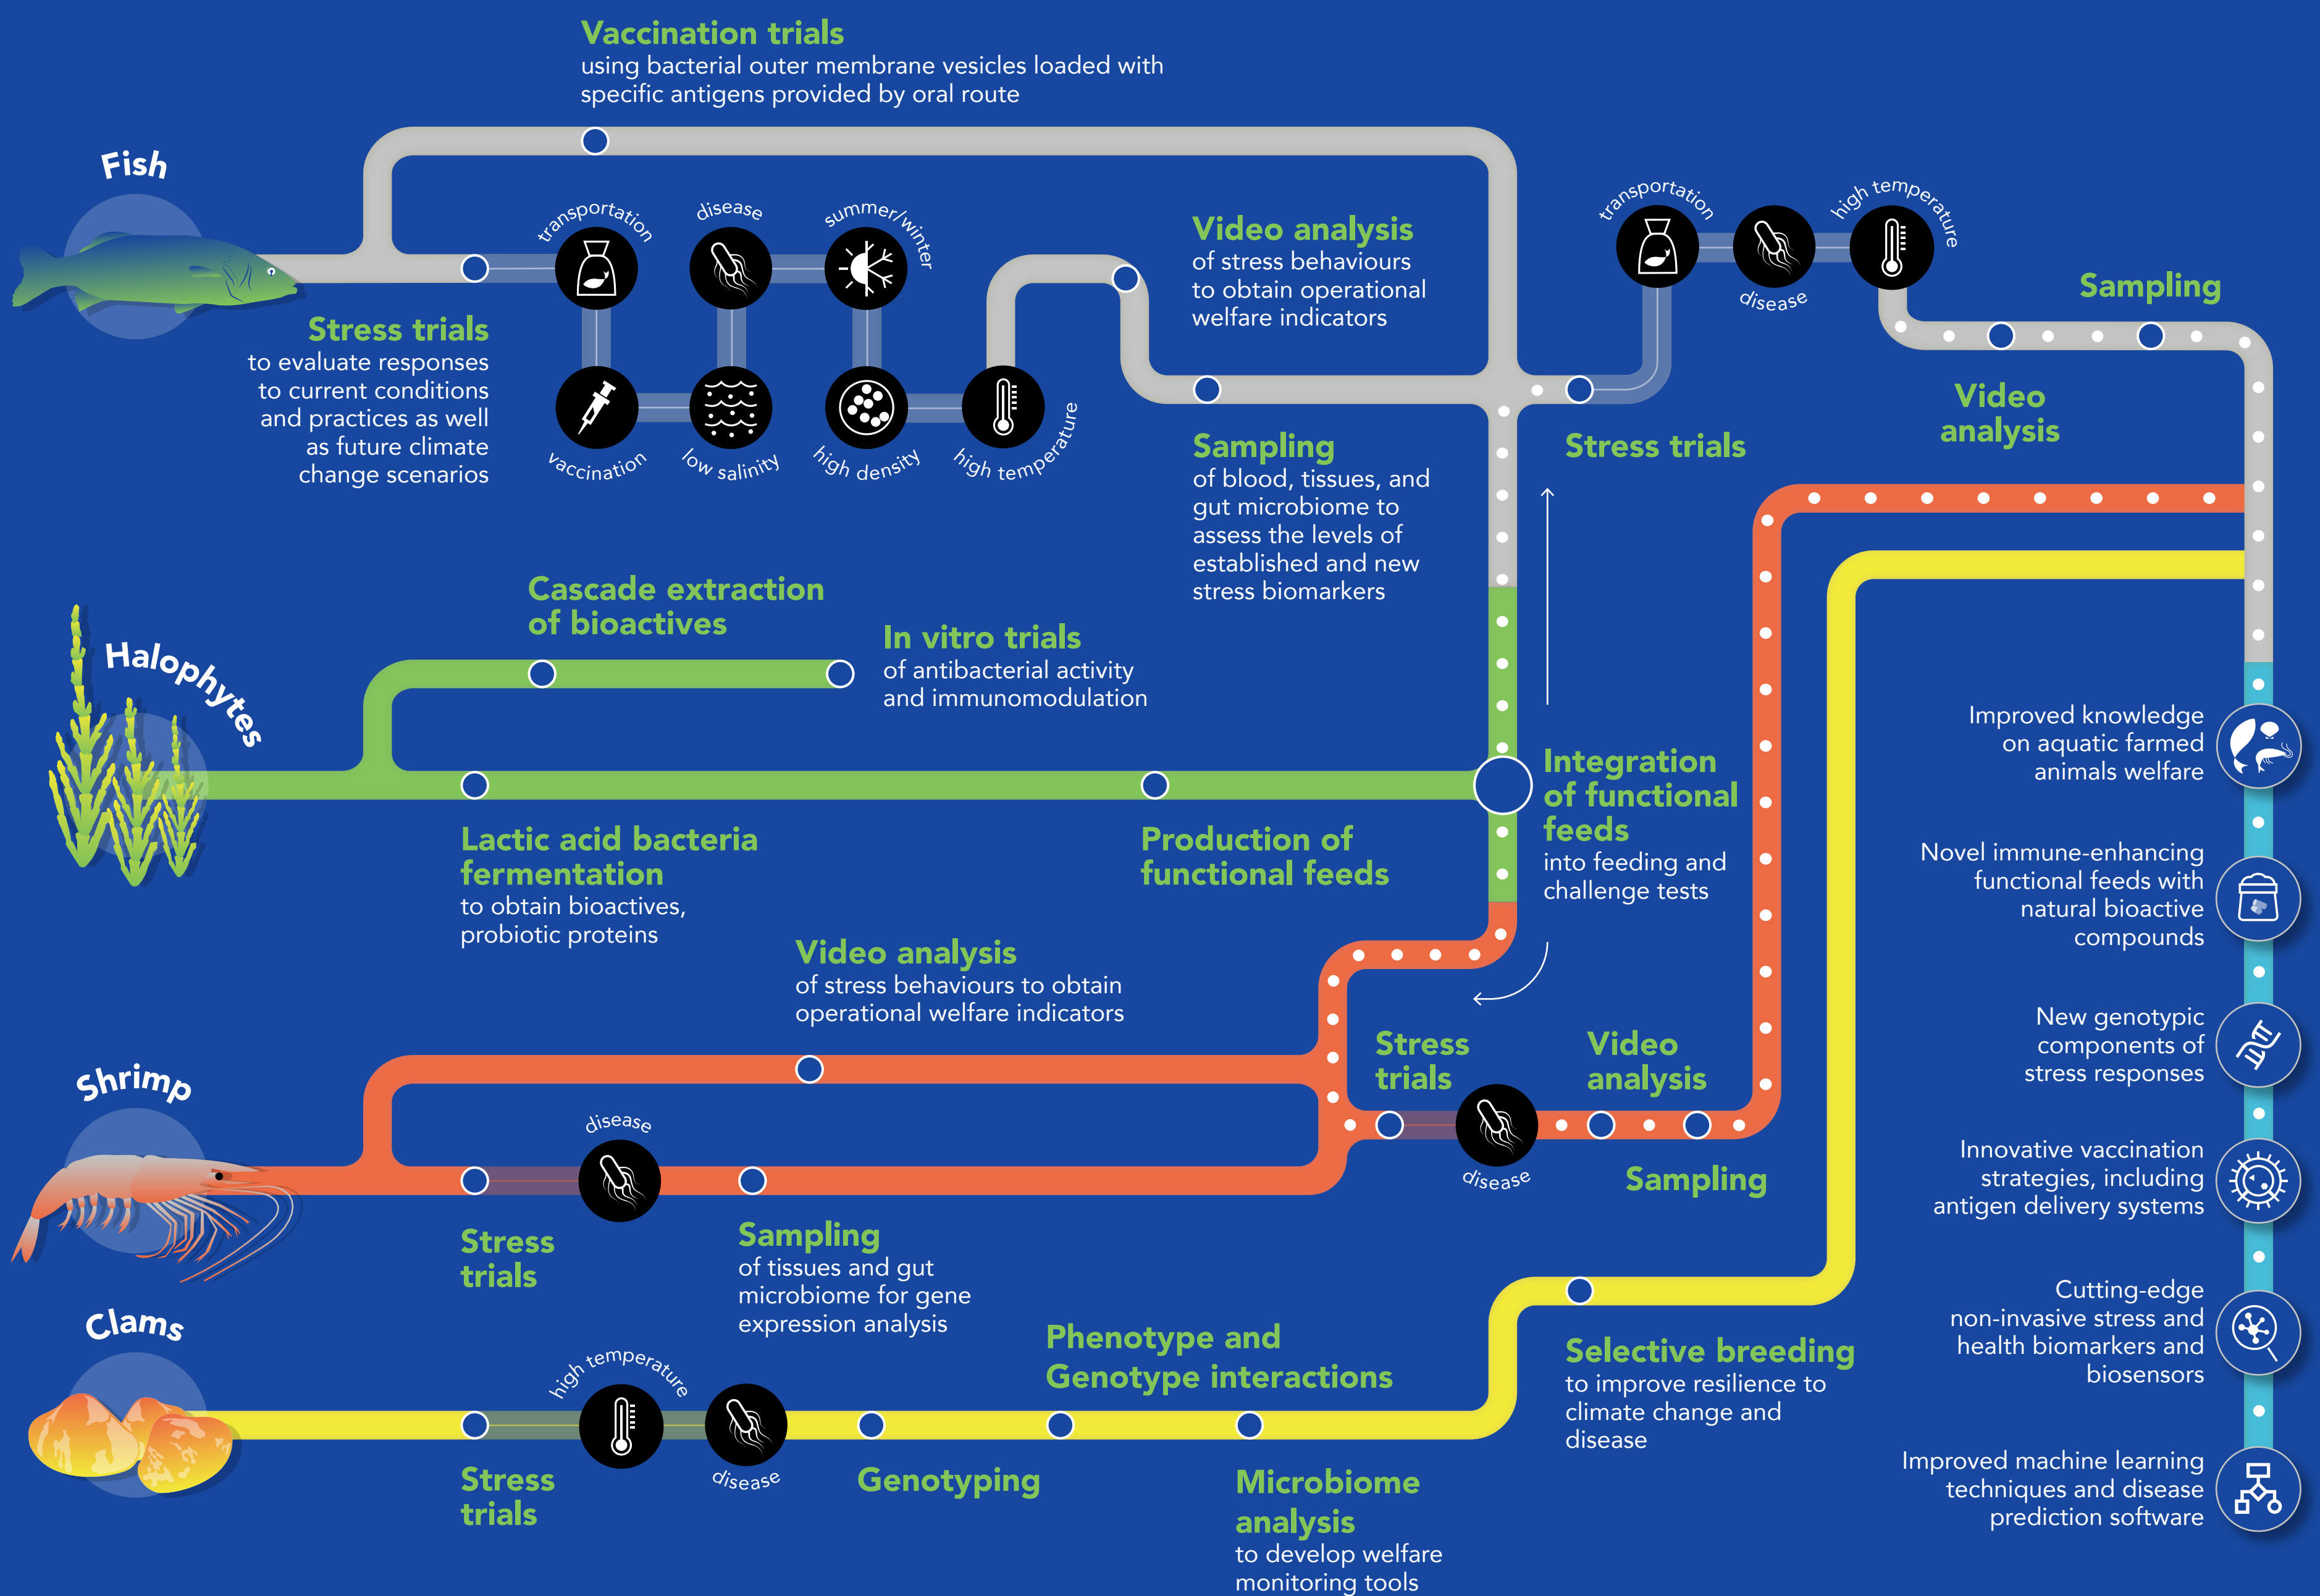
Vaccination trials
using bacterial outer membrane vesicles loaded with specific antigens provided by oral route

Fish

transportation
disease
summer/winter
vaccination
low salinity
high density
high temperature

Stress trials
to evaluate responses to current conditions and practices as well as future climate change scenarios

Video analysis
of stress behaviours to obtain operational welfare indicators

Sampling
of blood, tissues, and gut microbiome to assess the levels of established and new stress biomarkers

transportation
disease
high temperature

Sampling

Stress trials

Video analysis

Halophytes

Cascade extraction of bioactives

In vitro trials
of antibacterial activity and immunomodulation

Lactic acid bacteria fermentation
to obtain bioactives, probiotic proteins

Production of functional feeds

Integration of functional feeds
into feeding and challenge tests

Video analysis
of stress behaviours to obtain operational welfare indicators

Shrimp

disease

Stress trials

Sampling
of tissues and gut microbiome for gene expression analysis

Stress trials

Video analysis

disease

Sampling

Clams

high temperature
disease

Stress trials

Genotyping

Phenotype and Genotype interactions

Microbiome analysis
to develop welfare monitoring tools

Selective breeding
to improve resilience to climate change and disease

Improved knowledge on aquatic farmed animals welfare

Novel immune-enhancing functional feeds with natural bioactive compounds

New genotypic components of stress responses

Innovative vaccination strategies, including antigen delivery systems

Cutting-edge non-invasive stress and health biomarkers and biosensors

Improved machine learning techniques and disease prediction software